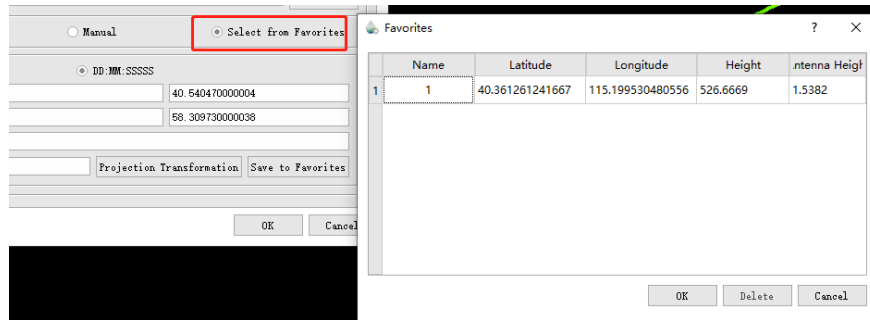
Manual

Select from Favorites

DD:MM:SSSSS

40.540470000004

58.309730000038

Projection Transformation

Save to Favorites

OK

Cancel

Favorites

?

| | Name | Latitude | Longitude | Height | .ntenna Heigh |
|---|---|---|---|---|---|
| 1 | 1 | 40.361261241667 | 115.199530480556 | 526.6669 | 1.5382 |

OK

Delete

Cancel